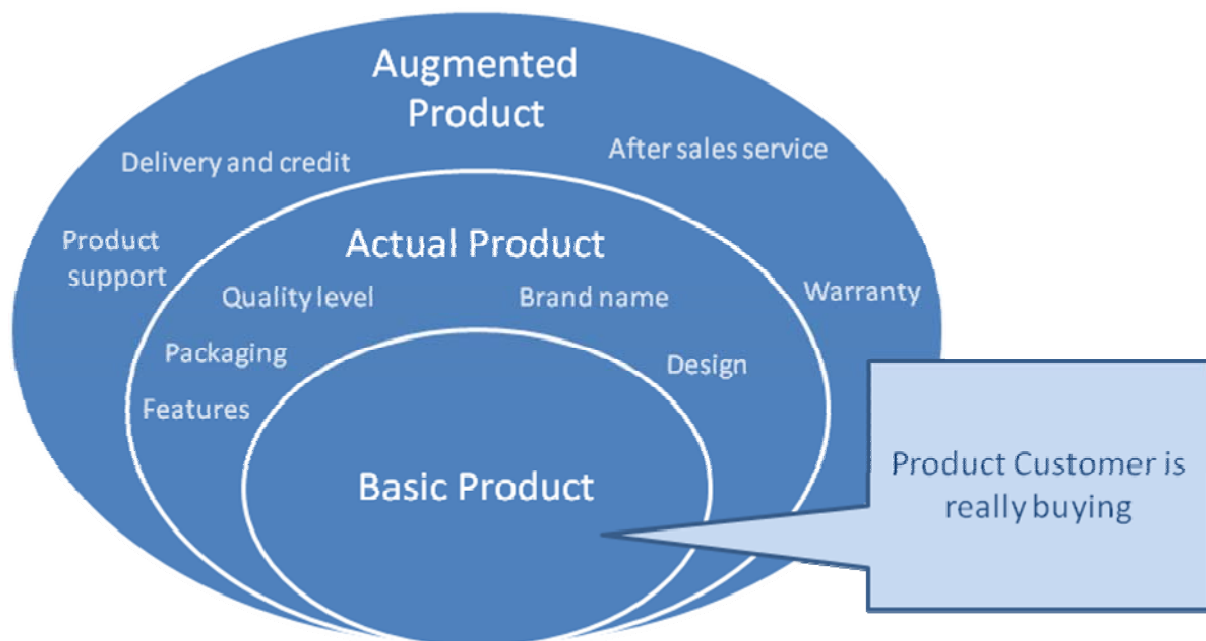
Augmented Product

Delivery and credit

After sales service

Product support

Actual Product

Quality level

Brand name

Warranty

Packaging

Design

Features

Basic Product

Product Customer is really buying